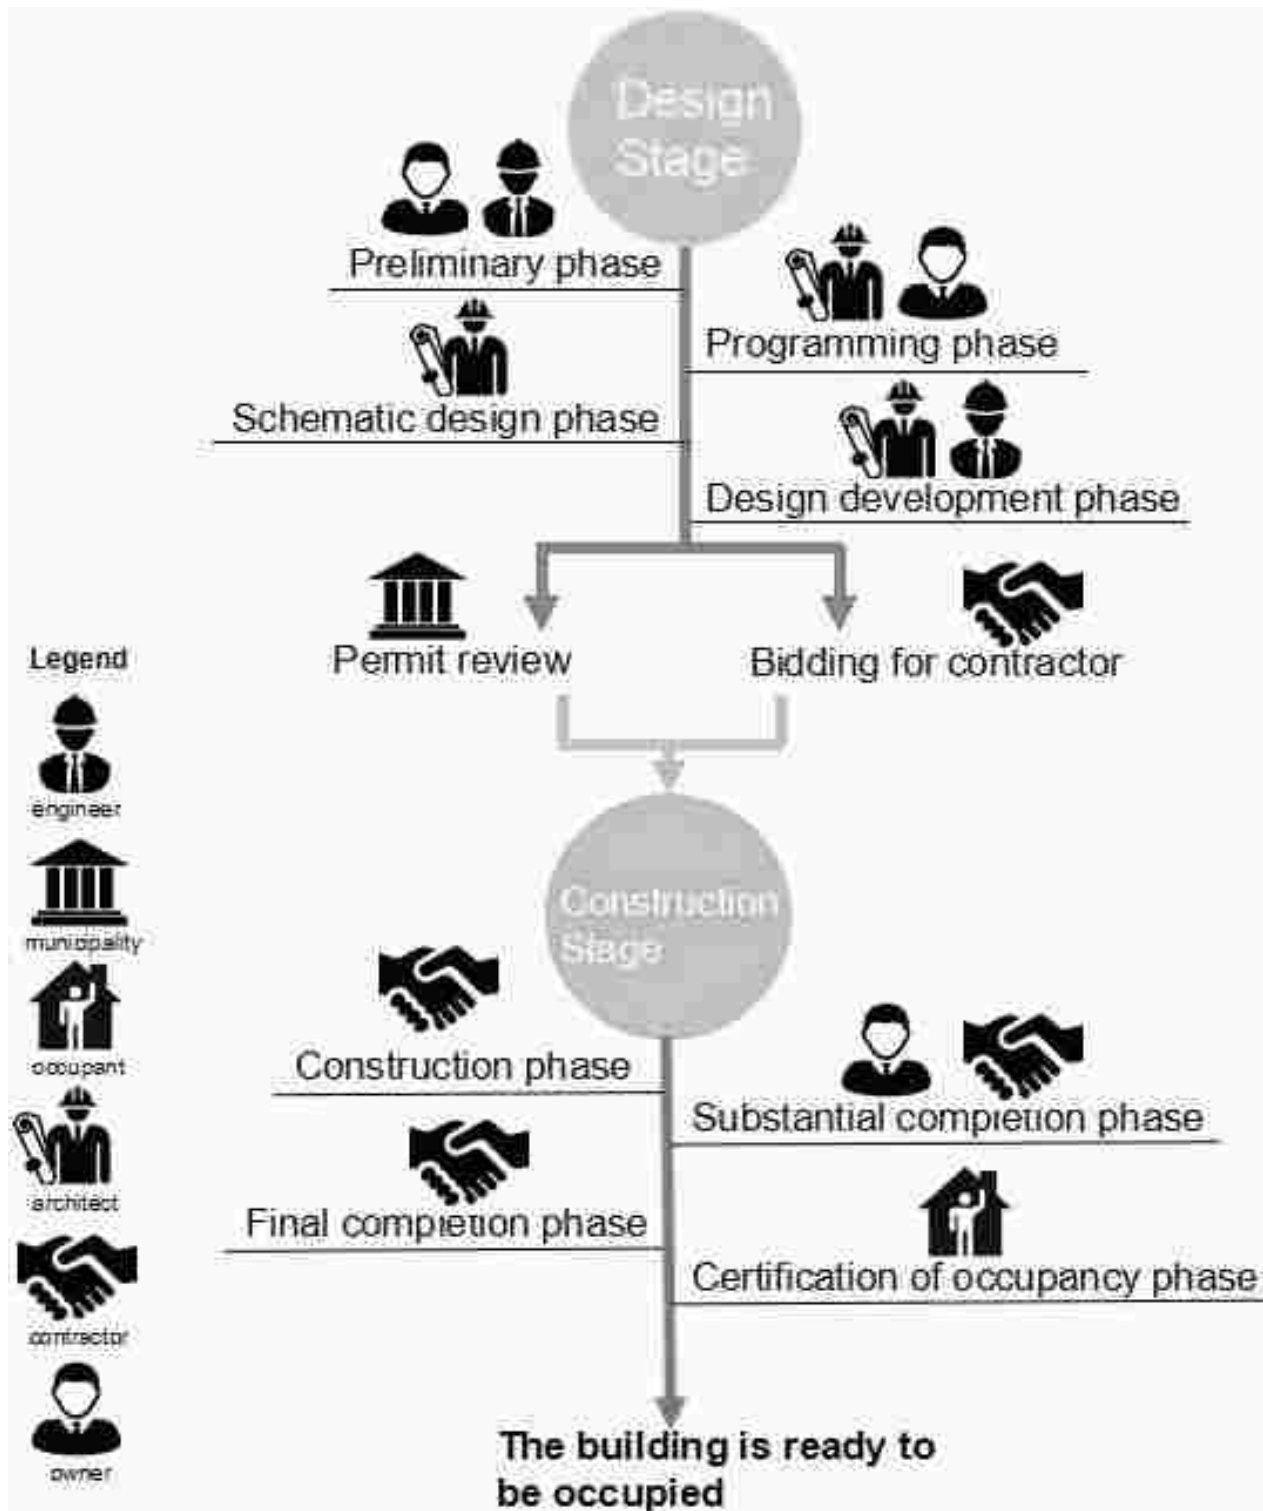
Design Stage

Preliminary phase

Programming phase

Schematic design phase

Design development phase

Permit review

Bidding for contractor

Legend

engineer

municipality

occupant

architect

contractor

owner

Construction Stage

Construction phase

Substantial completion phase

Final completion phase

Certification of occupancy phase

The building is ready to be occupied